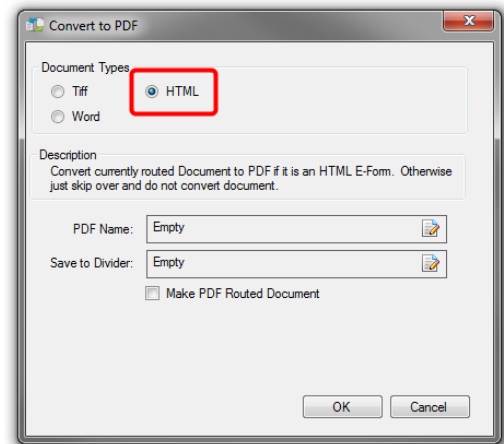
Convert to PDF

Document Types

Tiff

HTML

Word

Description

Convert currently routed Document to PDF if it is an HTML E-Form. Otherwise just skip over and do not convert document.

PDF Name: Empty

Save to Divider: Empty

Make PDF Routed Document

OK

Cancel